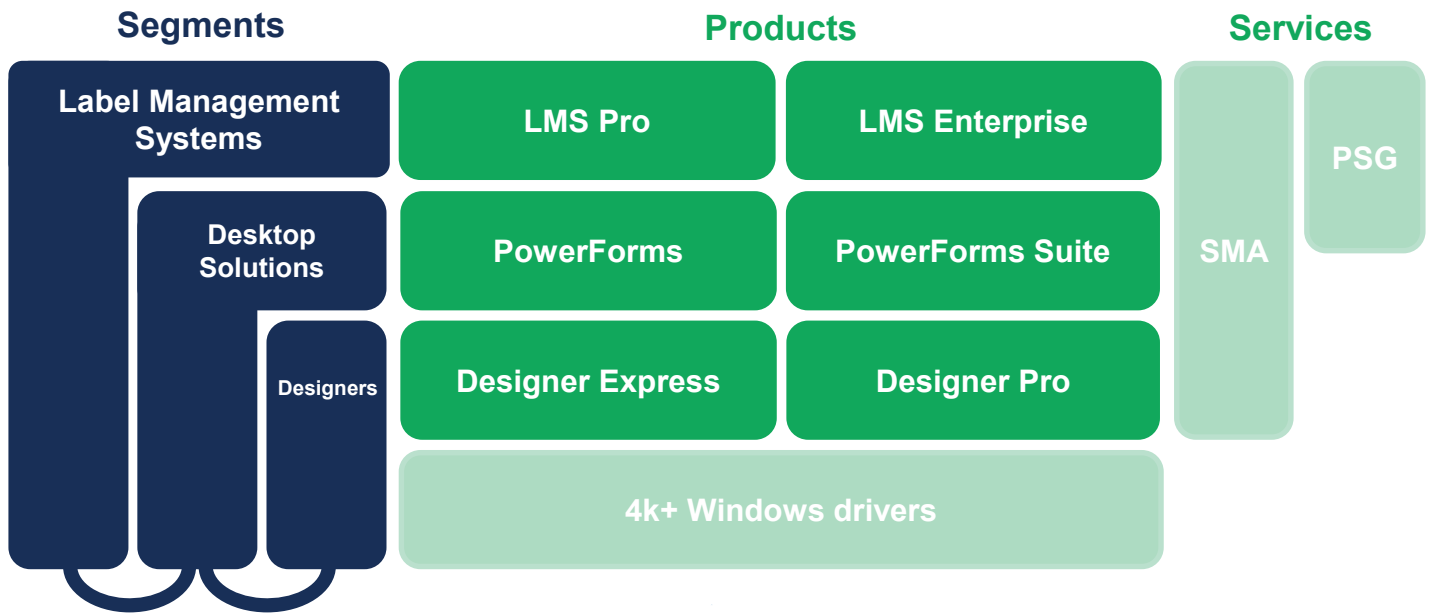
Segments

Label Management Systems

Desktop Solutions

Designers

Products

LMS Pro

LMS Enterprise

PowerForms

PowerForms Suite

Designer Express

Designer Pro

4k+ Windows drivers

Services

SMA

PSG